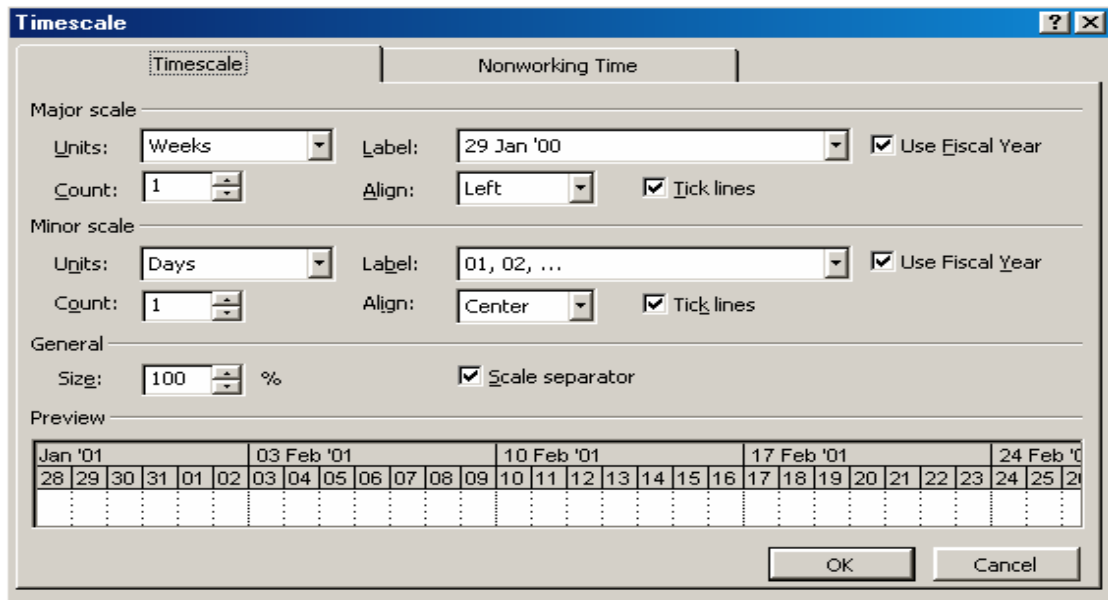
Timescale

?

Timescale

Nonworking Time

Major scale

Units: Weeks

Label: 29 Jan '00

Use Fiscal Year

Count: 1

Align: Left

Tick lines

Minor scale

Units: Days

Label: 01, 02, ...

Use Fiscal Year

Count: 1

Align: Center

Tick lines

General

Size: 100 %

Scale separator

Preview

| Jan '01 | | | | | | 03 Feb '01 | | | | | | | 10 Feb '01 | | | | | | | 17 Feb '01 | | | | | | | 24 Feb '0 | | |
|---|---|---|---|---|---|---|---|---|---|---|---|---|---|---|---|---|---|---|---|---|---|---|---|---|---|---|---|---|---|
| 28 | 29 | 30 | 31 | 01 | 02 | 03 | 04 | 05 | 06 | 07 | 08 | 09 | 10 | 11 | 12 | 13 | 14 | 15 | 16 | 17 | 18 | 19 | 20 | 21 | 22 | 23 | 24 | 25 | 2 |

OK

Cancel